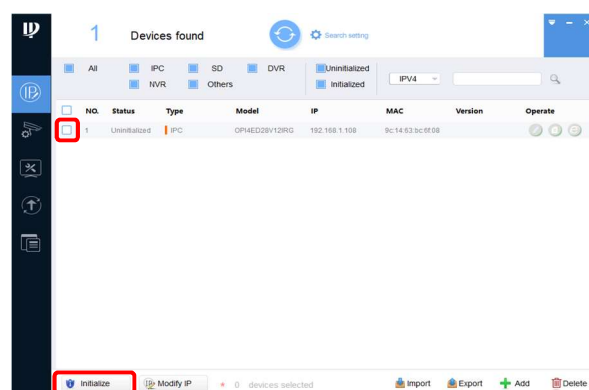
1 Devices found

Search setting

All IPC SD DVR NVR Others

Uninitialized Initialized

IPV4

| NO. | Status | Type | Model | IP | MAC | Version | Operate |
|---|---|---|---|---|---|---|---|
| 1 | Uninitialized | IPC | OPI4ED28V12IRG | 192.168.1.108 | 9c:14:63:bc:6f:08 | | |

Initialize Modify IP * 0 devices selected Import Export Add Delete